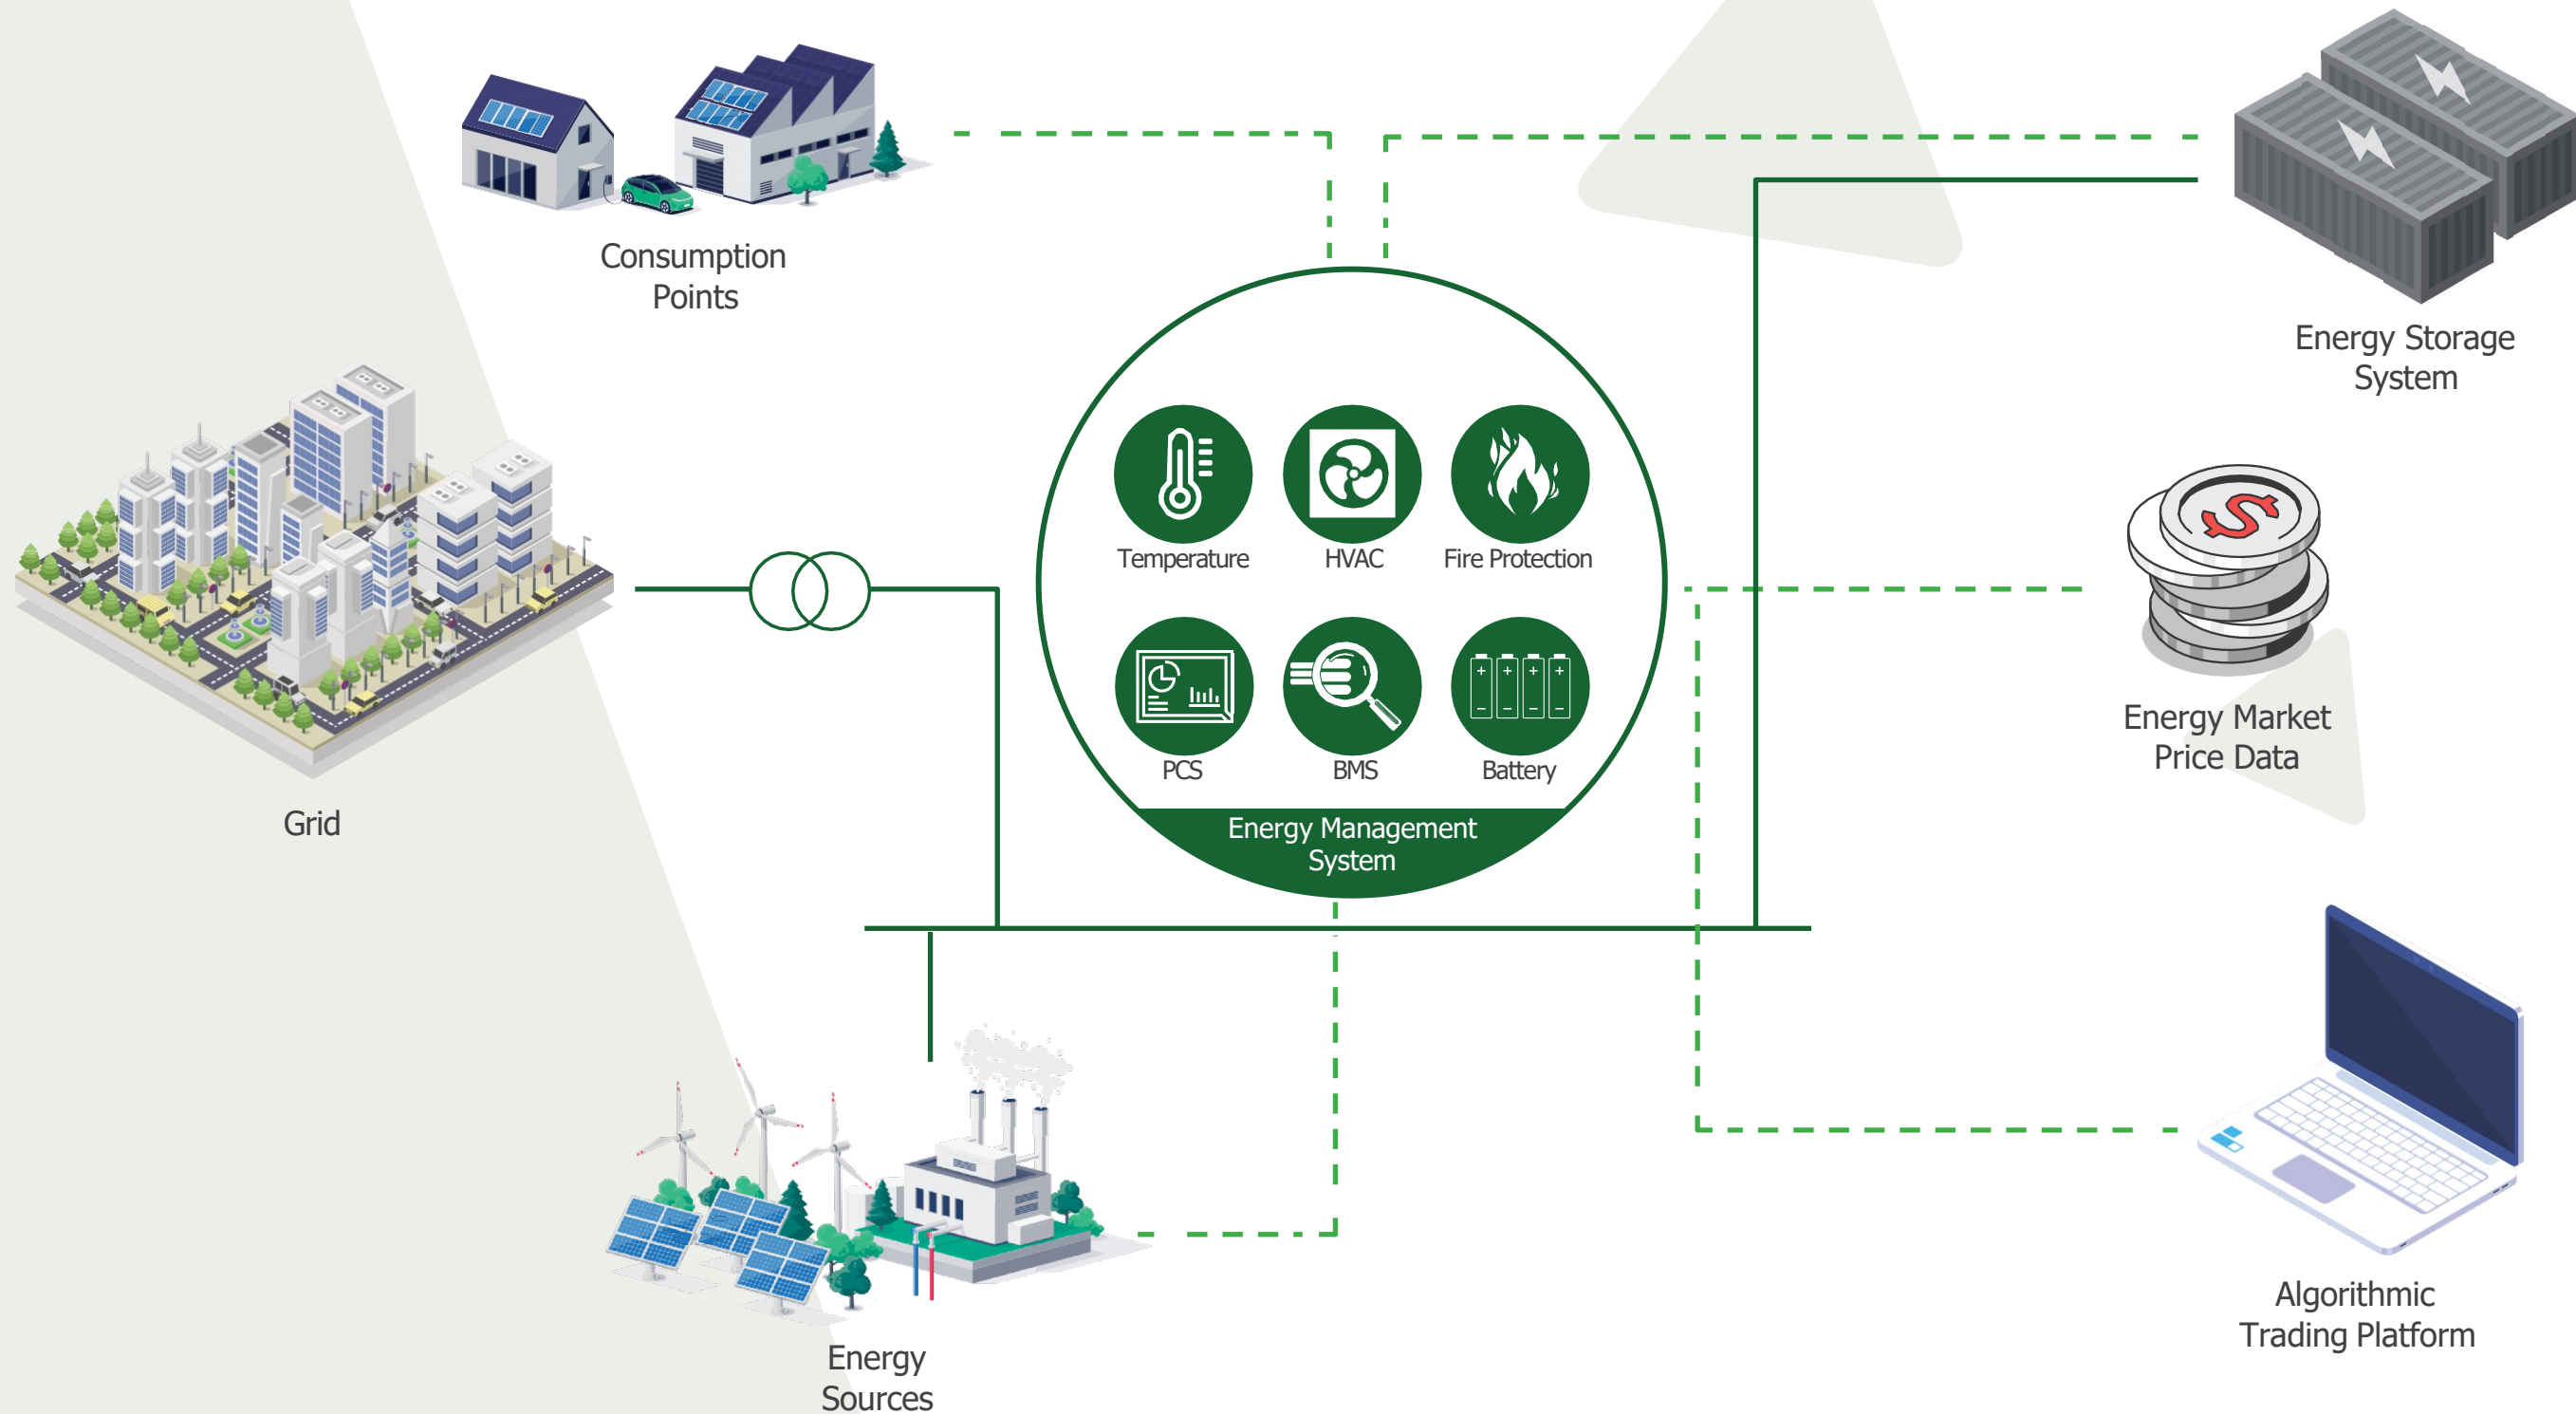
Consumption Points

Energy Storage System

Grid

Temperature

HVAC

Fire Protection

PCS

BMS

Battery

Energy Management System

Energy Market Price Data

Algorithmic Trading Platform

Energy Sources